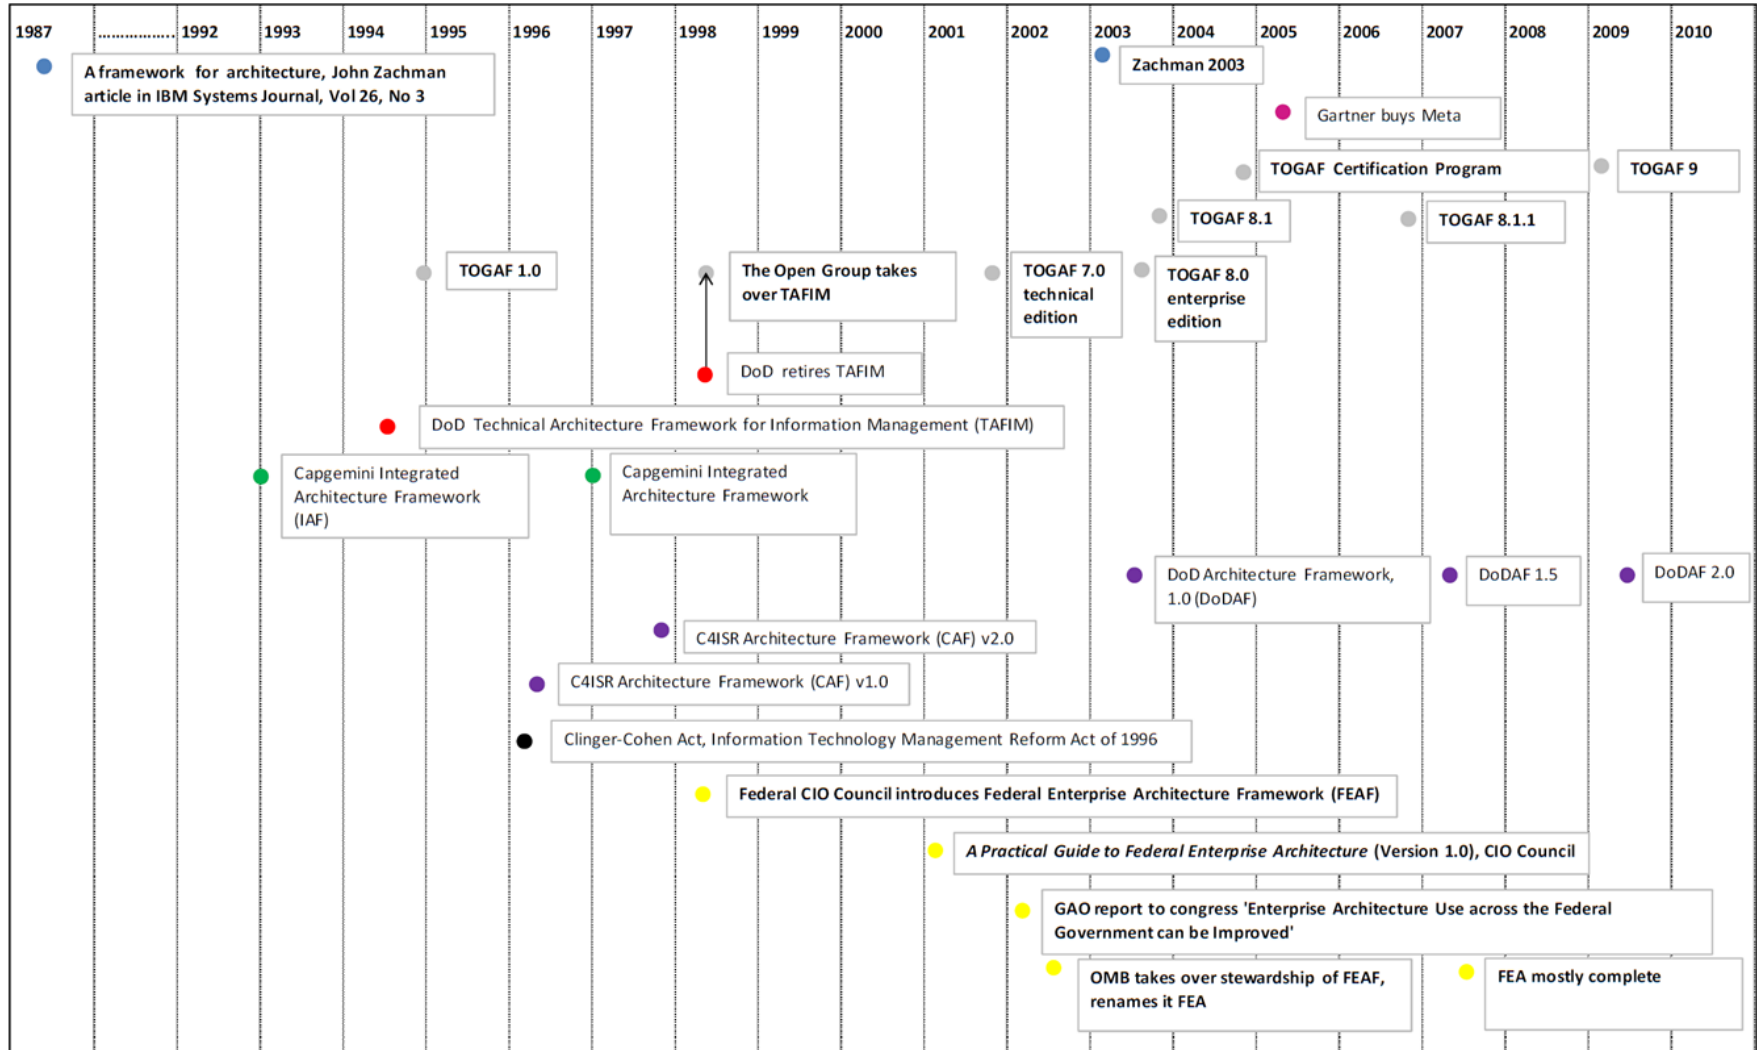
| 1987 | ................ 1992 | 1993 | 1994 | 1995 | 1996 | 1997 | 1998 | 1999 | 2000 | 2001 | 2002 | 2003 | 2004 | 2005 | 2006 | 2007 | 2008 | 2009 | 2010 |
|---|---|---|---|---|---|---|---|---|---|---|---|---|---|---|---|---|---|---|---|

A framework for architecture, John Zachman article in IBM Systems Journal, Vol 26, No 3

Zachman 2003

Gartner buys Meta

TOGAF Certification Program

TOGAF 9

TOGAF 8.1

TOGAF 8.1.1

TOGAF 1.0

The Open Group takes over TAFIM

TOGAF 7.0 technical edition

TOGAF 8.0 enterprise edition

DoD retires TAFIM

DoD Technical Architecture Framework for Information Management (TAFIM)

Capgemini Integrated Architecture Framework (IAF)

Capgemini Integrated Architecture Framework

DoD Architecture Framework, 1.0 (DoDAF)

DoDAF 1.5

DoDAF 2.0

C4ISR Architecture Framework (CAF) v2.0

C4ISR Architecture Framework (CAF) v1.0

Clinger-Cohen Act, Information Technology Management Reform Act of 1996

Federal CIO Council introduces Federal Enterprise Architecture Framework (FEAF)

*A Practical Guide to Federal Enterprise Architecture* (Version 1.0), CIO Council

GAO report to congress 'Enterprise Architecture Use across the Federal Government can be Improved'

OMB takes over stewardship of FEAF, renames it FEA

FEA mostly complete